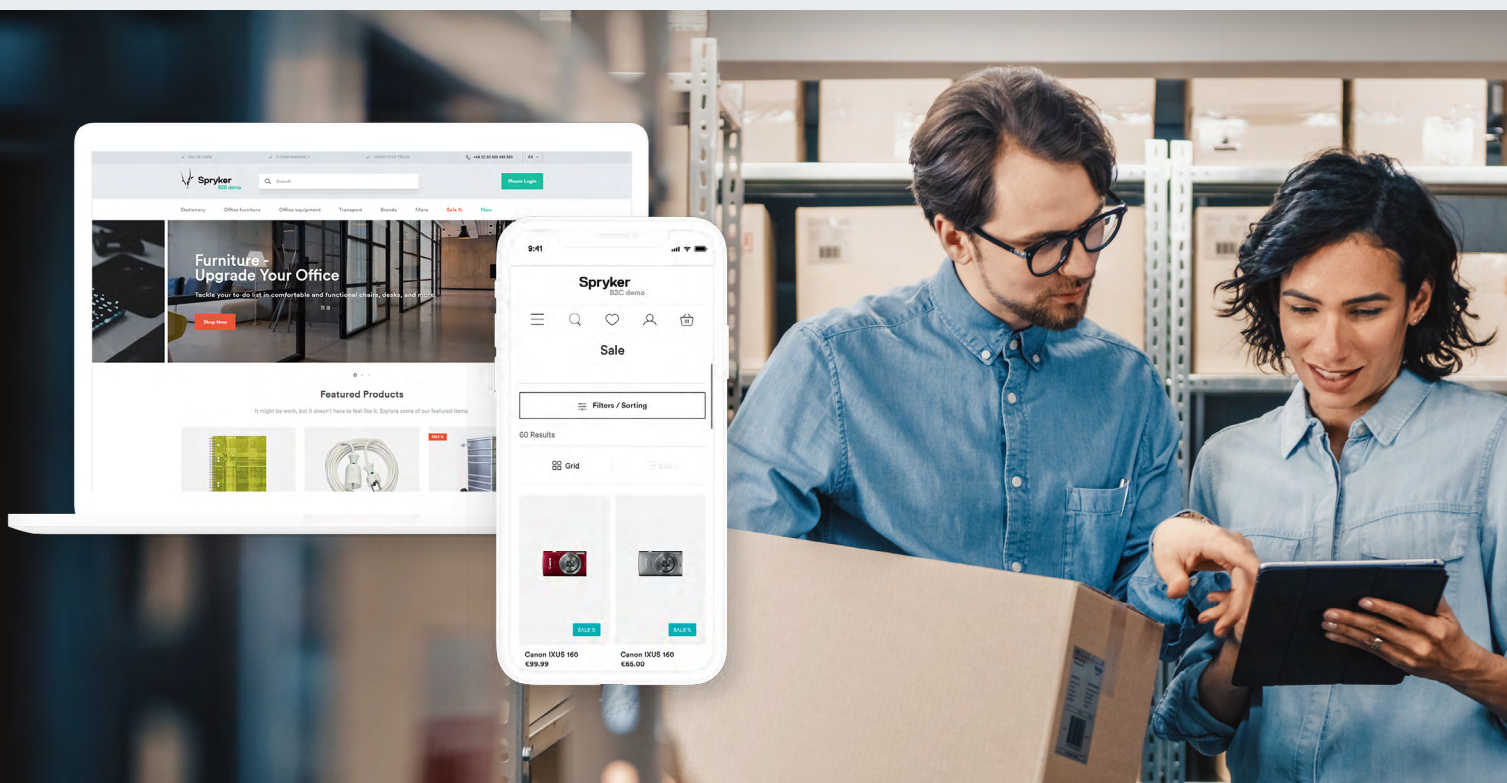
Spryker
B2B demo

Search

Please Login

Stationery Office furniture Office equipment Transport Brands More Sale % New

Furniture - Upgrade Your Office

Tackle your to do list in comfortable and functional chairs, desks, and more.

Shop Now

Featured Products

It might be work, but it doesn't have to feel like it. Explore some of our featured items.

SALE %

9:41

Spryker
B2C demo

Sale

Filters / Sorting

60 Results

Grid

SALE %

SALE %

Canon IXUS 160
€99.99

Canon IXUS 160
€65.00